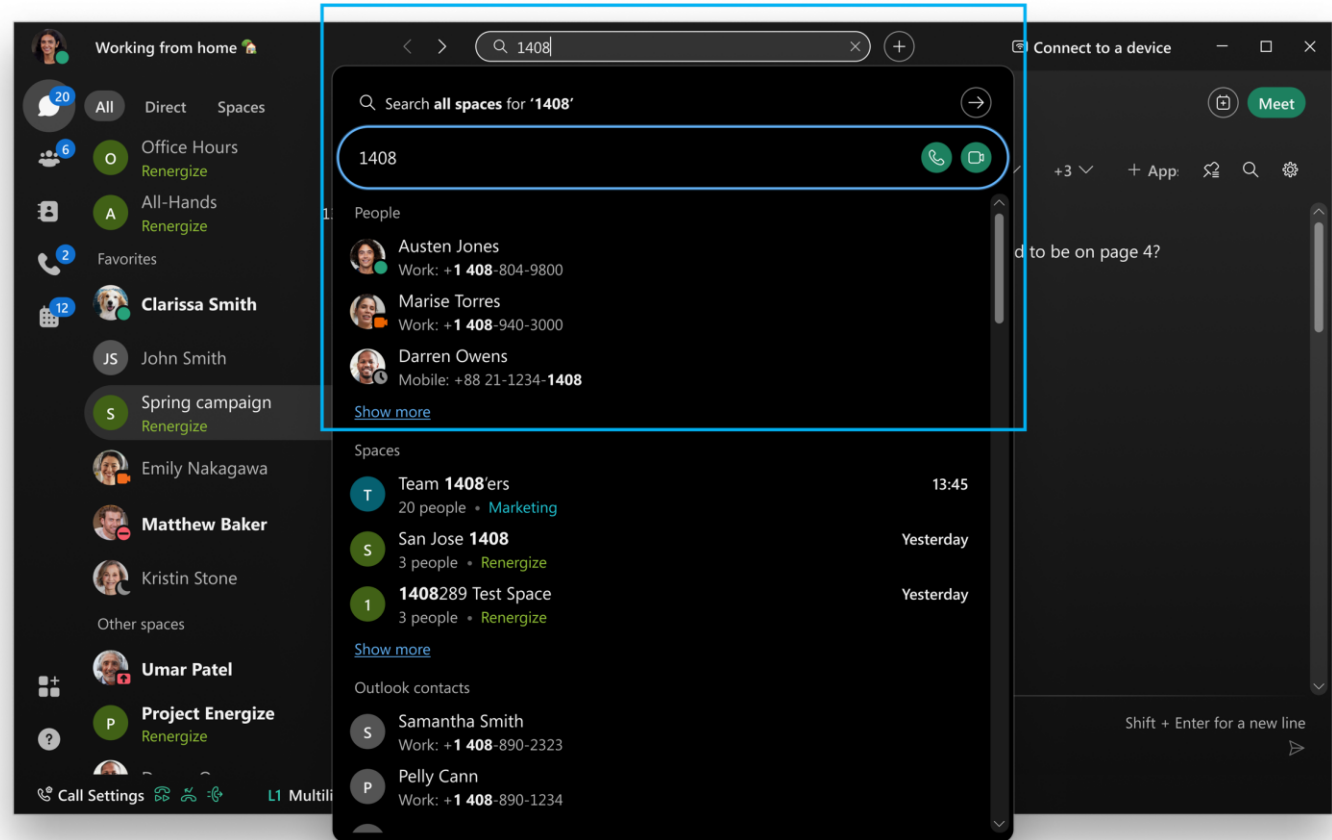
Working from home 🏡

1408

Connect to a device

20

6

2

12

All Direct Spaces

O Office Hours
Renergize

A All-Hands
Renergize

Favorites

Clarissa Smith

JS John Smith

S Spring campaign
Renergize

Emily Nakagawa

Matthew Baker

Kristin Stone

Other spaces

Umar Patel

P Project Energize
Renergize

Call Settings

L1 Multili

Search **all spaces** for '**1408**'

1408

People

Austen Jones
Work: +**1 408**-804-9800

Marise Torres
Work: +**1 408**-940-3000

Darren Owens
Mobile: +88 21-1234-**1408**

Show more

Spaces

T Team **1408**'ers 13:45
20 people • Marketing

S San Jose **1408** Yesterday
3 people • Renergize

1 **1408**289 Test Space Yesterday
3 people • Renergize

Show more

Outlook contacts

S Samantha Smith
Work: +**1 408**-890-2323

P Pelly Cann
Work: +**1 408**-890-1234

Meet

+3 + App

d to be on page 4?

Shift + Enter for a new line